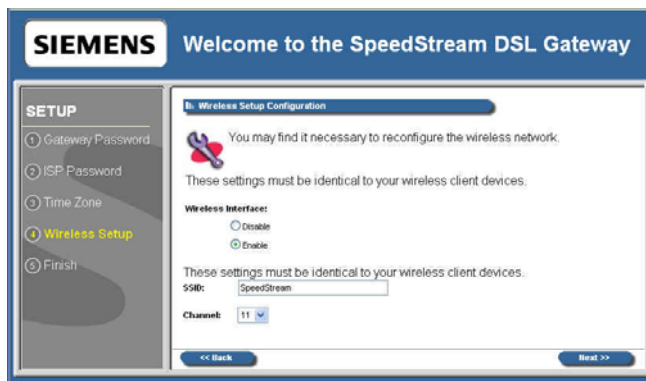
SIEMENS

Welcome to the SpeedStream DSL Gateway

SETUP

1 Gateway Password

2 ISP Password

3 Time Zone

4 Wireless Setup

5 Finish

Wireless Setup Configuration

You may find it necessary to reconfigure the wireless network.

These settings must be identical to your wireless client devices.

Wireless Interface:

Disable

Enable

These settings must be identical to your wireless client devices.

SSID: SpeedStream

Channel: 11

<< Back

Next >>